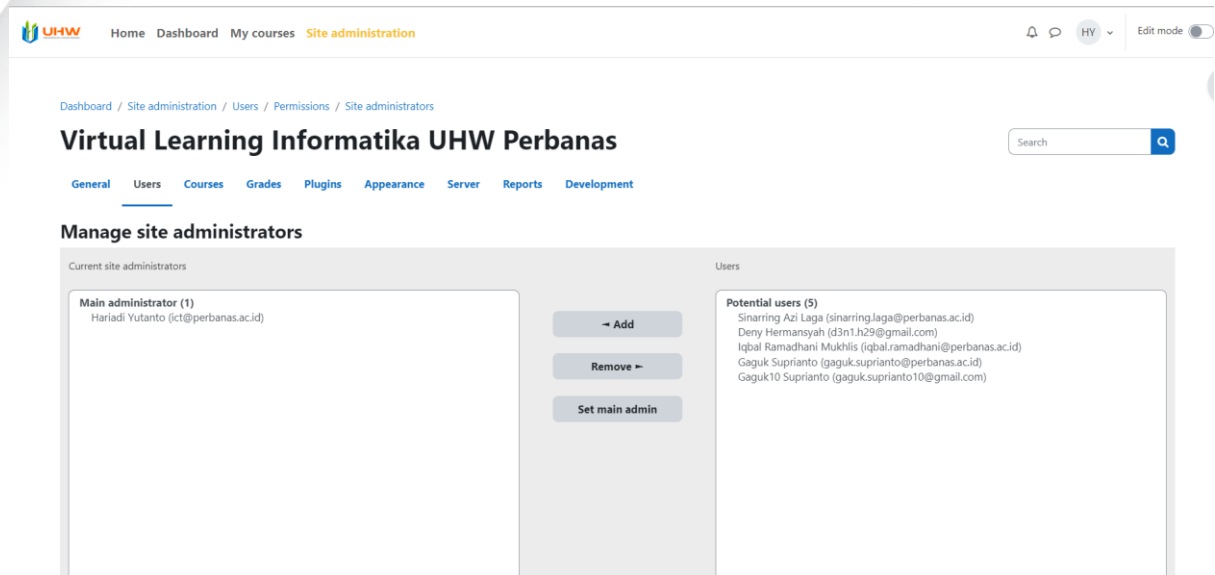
UHW Home Dashboard My courses Site administration

HY Edit mode

Dashboard / Site administration / Users / Permissions / Site administrators

Virtual Learning Informatika UHW Perbanas

Search

General Users Courses Grades Plugins Appearance Server Reports Development

Manage site administrators

Current site administrators

Main administrator (1)
Hariadi Yutanto (ict@perbanas.ac.id)

◄ Add

Remove ►

Set main admin

Users

Potential users (5)
Sinarring Azi Laga (sinarring.laga@perbanas.ac.id)
Deny Hermansyah (d3n1.h29@gmail.com)
Iqbal Ramadhani Mukhlis (iqbal.ramadhani@perbanas.ac.id)
Gaguk Suprianto (gaguk.suprianto@perbanas.ac.id)
Gaguk10 Suprianto (gaguk.suprianto10@gmail.com)